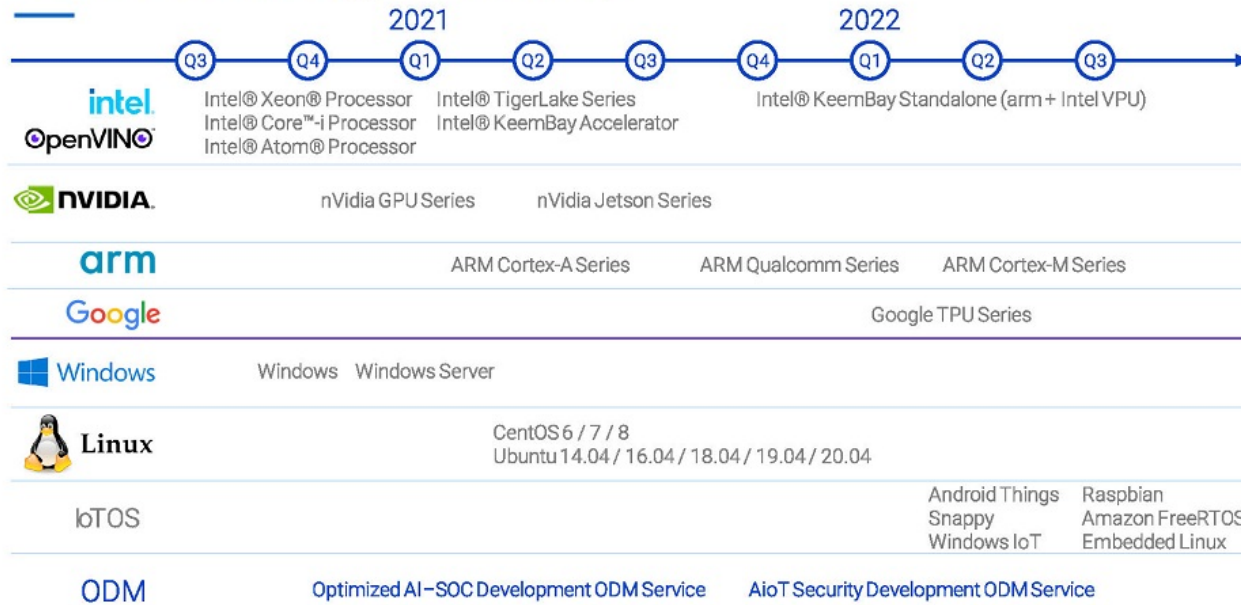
2021 2022

Q3 Q4 Q1 Q2 Q3 Q4 Q1 Q2 Q3

intel. OpenVINO

Intel® Xeon® Processor
Intel® Core™-i Processor
Intel® Atom® Processor

Intel® TigerLake Series
Intel® KeemBay Accelerator

Intel® KeemBay Standalone (arm + Intel VPU)

NVIDIA.

nVidia GPU Series

nVidia Jetson Series

arm

ARM Cortex-A Series

ARM Qualcomm Series

ARM Cortex-M Series

Google

Google TPU Series

Windows

Windows Windows Server

Linux

CentOS 6 / 7 / 8
Ubuntu 14.04 / 16.04 / 18.04 / 19.04 / 20.04

IoTOS

Android Things
Snappy
Windows IoT

Raspbian
Amazon FreeRTOS
Embedded Linux

ODM

Optimized AI–SOC Development ODM Service

AioT Security Development ODM Service